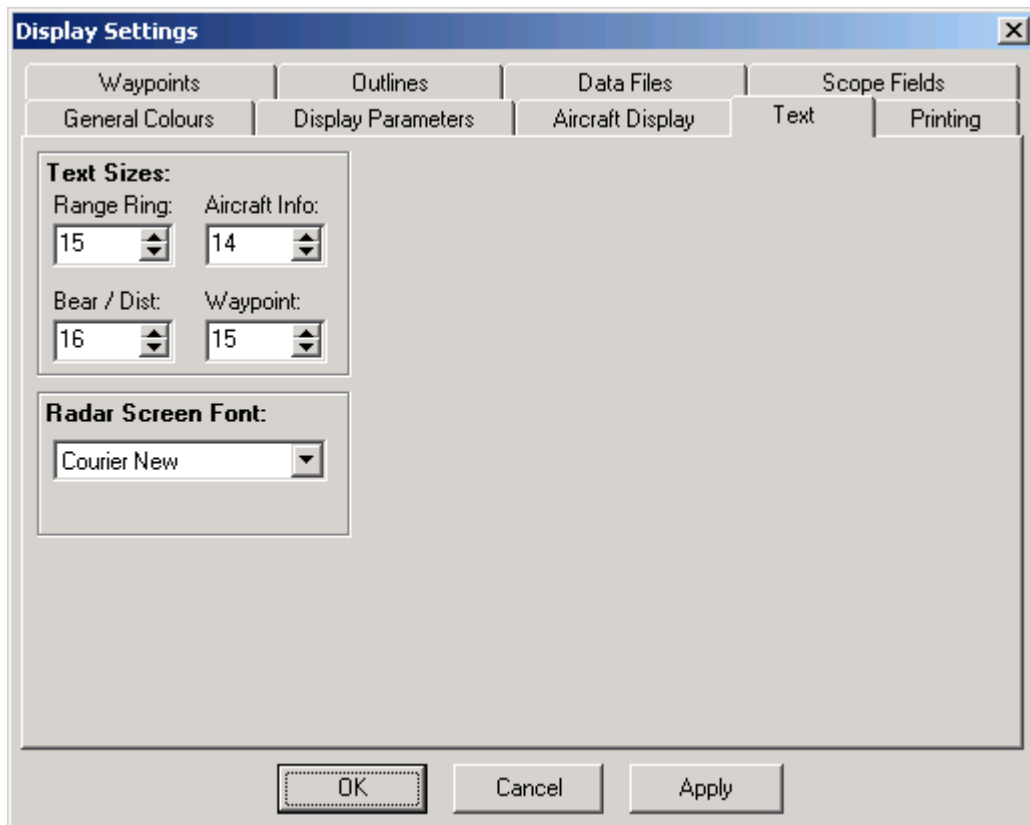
Display Settings

Waypoints | Outlines | Data Files | Scope Fields
General Colours | Display Parameters | Aircraft Display | Text | Printing

Text Sizes:
Range Ring: 15
Aircraft Info: 14
Bear / Dist: 16
Waypoint: 15

Radar Screen Font:
Courier New

OK | Cancel | Apply